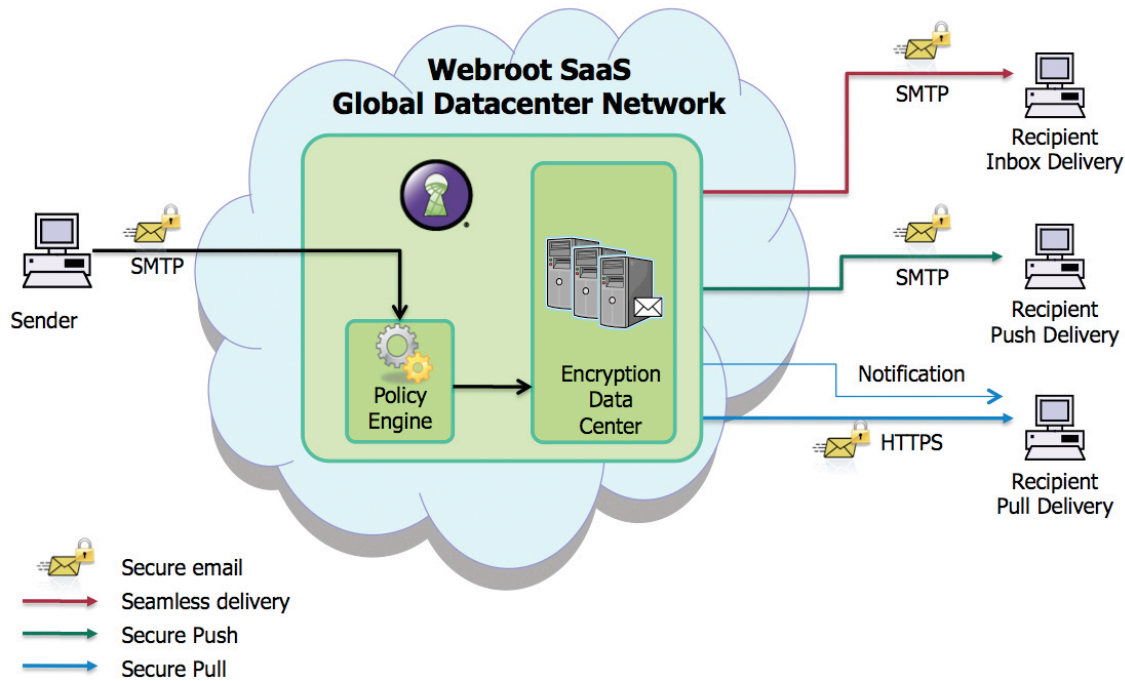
Webroot SaaS
Global Datacenter Network

Sender

SMTP

Policy Engine

Encryption Data Center

SMTP

Recipient Inbox Delivery

SMTP

Recipient Push Delivery

Notification

HTTPS

Recipient Pull Delivery

Secure email
Seamless delivery
Secure Push
Secure Pull